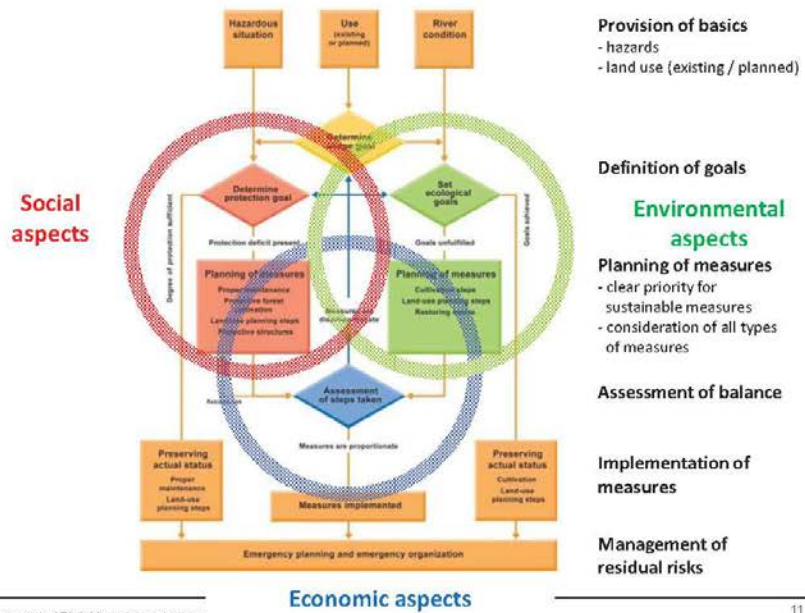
Hazardous situation

Use (existing or planned)

River condition

Determine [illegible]

Determine protection goal

Set ecological goals

Degree of protection sufficient

Protection deficit present

Goals unfulfilled

Goals achieved

Planning of measures
Proper maintenance
Protective forest cultivation
Land-use planning steps
Protective structures

Planning of measures
Cultivation steps
Land-use planning steps
Restoring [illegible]

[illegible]

Assessment of steps taken

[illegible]

Measures are proportionate

Preserving actual status
Proper maintenance
Land-use planning steps

Measures implemented

Preserving actual status
Cultivation
Land-use planning steps

Emergency planning and emergency organization

Social aspects

Environmental aspects

Economic aspects

Provision of basics
- hazards
- land use (existing / planned)

Definition of goals

Planning of measures
- clear priority for sustainable measures
- consideration of all types of measures

Assessment of balance

Implementation of measures

Management of residual risks

11